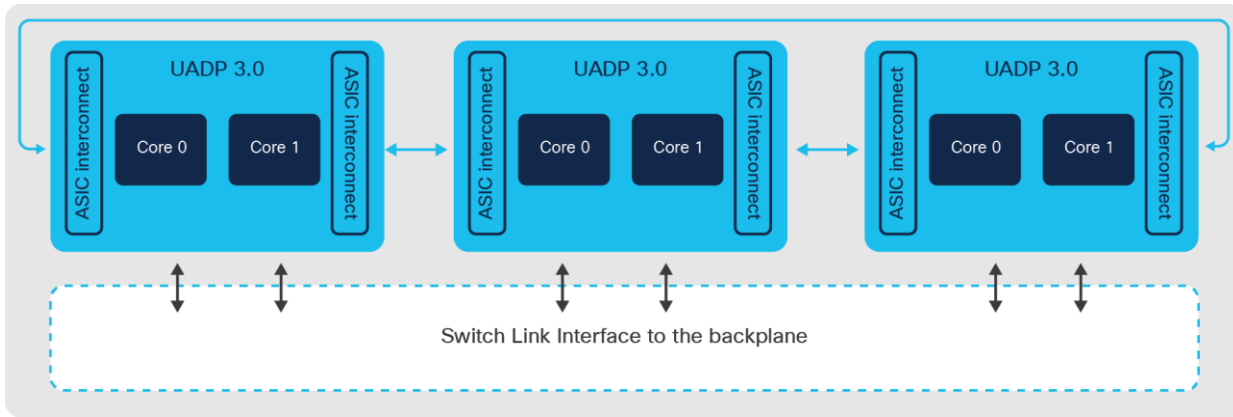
ASIC interconnect
UADP 3.0
Core 0
Core 1
ASIC interconnect

ASIC interconnect
UADP 3.0
Core 0
Core 1
ASIC interconnect

ASIC interconnect
UADP 3.0
Core 0
Core 1
ASIC interconnect

Switch Link Interface to the backplane